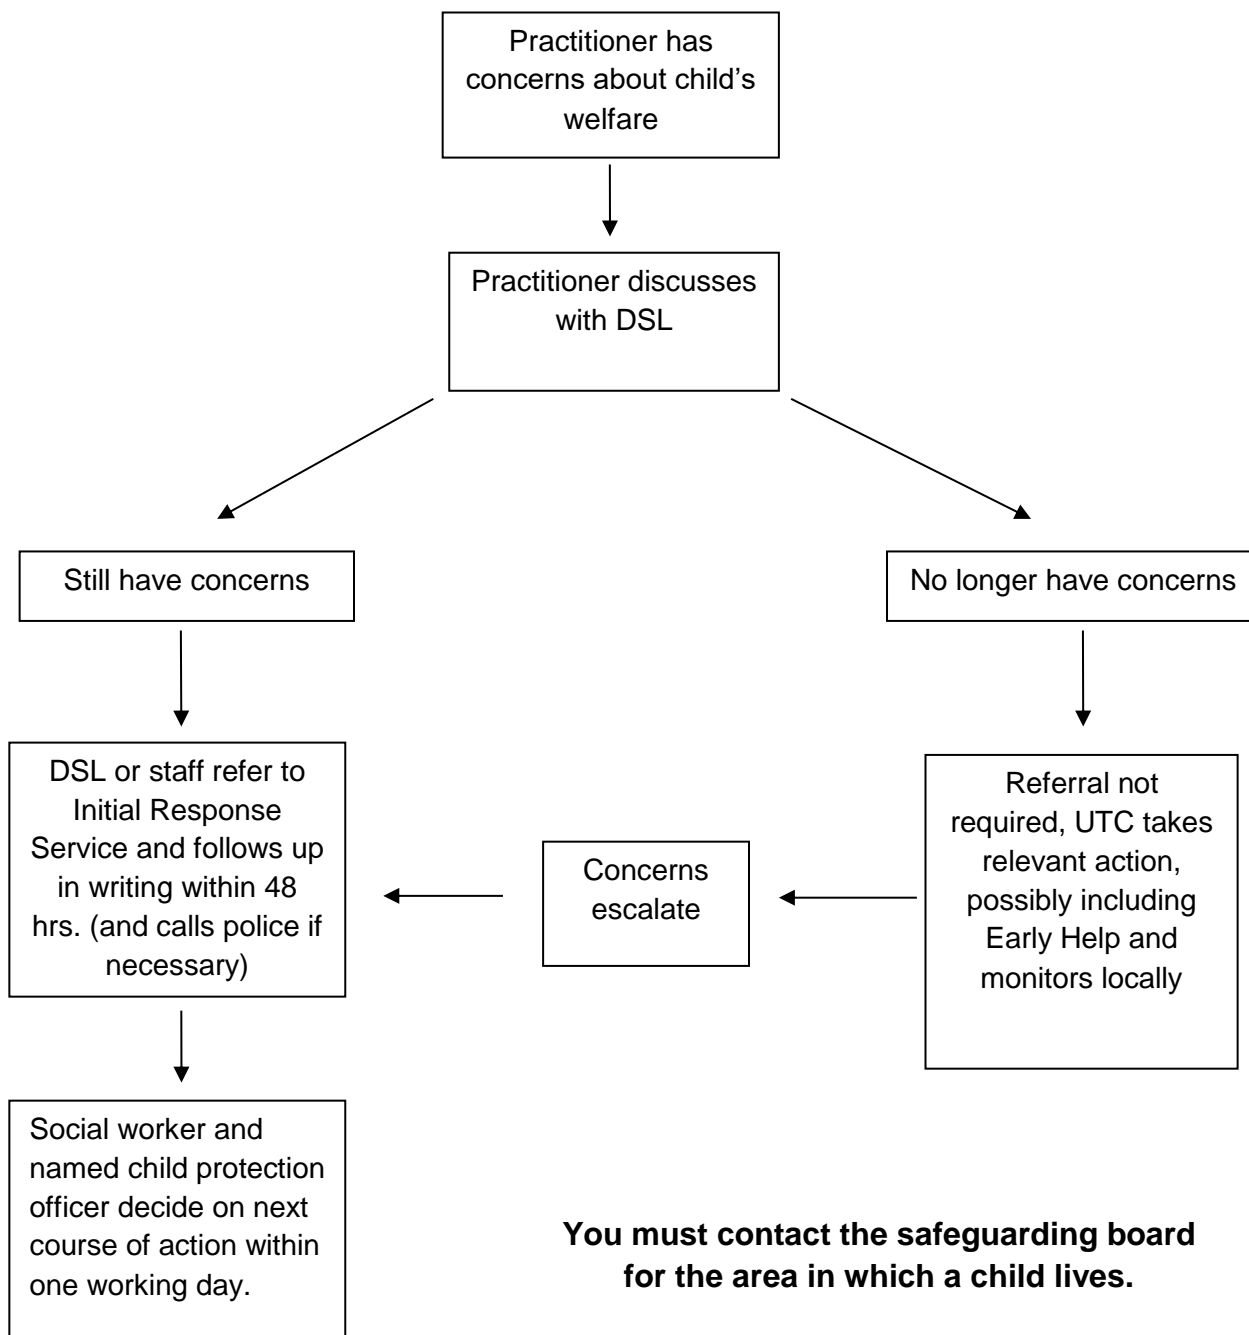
Practitioner has concerns about child's welfare

Practitioner discusses with DSL

Still have concerns

No longer have concerns

DSL or staff refer to Initial Response Service and follows up in writing within 48 hrs. (and calls police if necessary)

Concerns escalate

Referral not required, UTC takes relevant action, possibly including Early Help and monitors locally

Social worker and named child protection officer decide on next course of action within one working day.

**You must contact the safeguarding board for the area in which a child lives.**